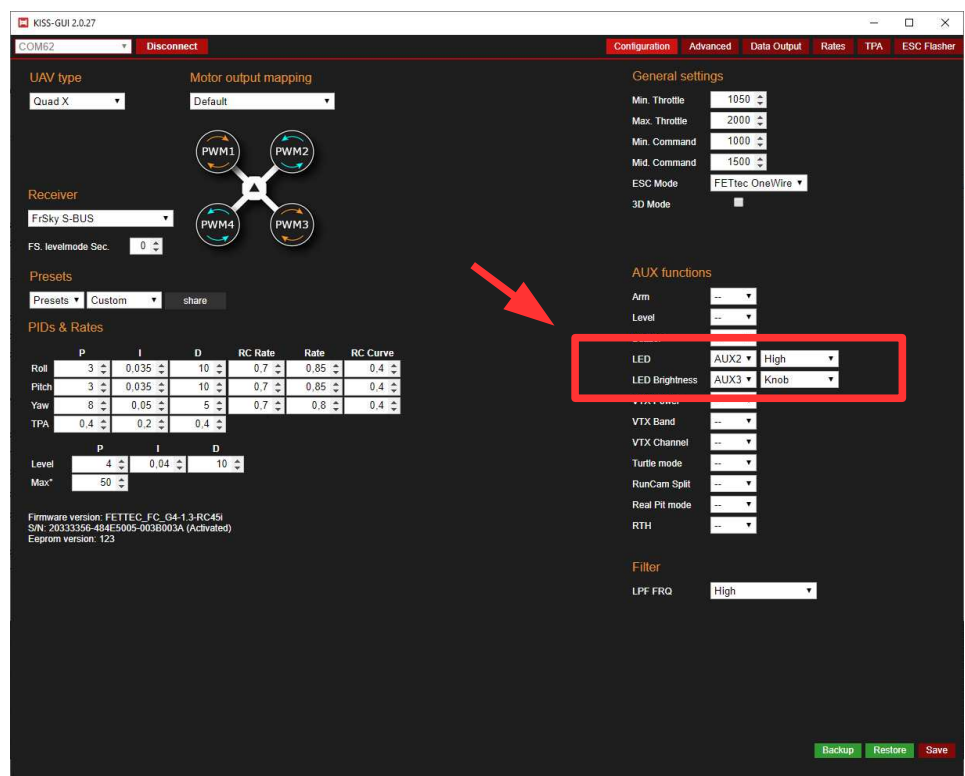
KISS-GUI 2.0.27

COM62 Disconnect

Configuration Advanced Data Output Rates TPA ESC Flasher

UAV type
Quad X

Motor output mapping
Default

PWM1 PWM2 PWM4 PWM3

Receiver
FrSky S-BUS

FS. levelmode Sec. 0

Presets
Presets Custom share

PIDs & Rates

| | P | I | D | RC Rate | Rate | RC Curve |
|---|---|---|---|---|---|---|
| Roll | 3 | 0,035 | 10 | 0,7 | 0,85 | 0,4 |
| Pitch | 3 | 0,035 | 10 | 0,7 | 0,85 | 0,4 |
| Yaw | 8 | 0,05 | 5 | 0,7 | 0,8 | 0,4 |
| TPA | 0,4 | 0,2 | 0,4 | | | |

| | P | I | D |
|---|---|---|---|
| Level | 4 | 0,04 | 10 |
| Max° | 50 | | |

Firmware version: FETTEC_FC_G4-1.3-RC45i
S/N: 20333356-484E5005-003B003A (Activated)
Eeprom version: 123

General settings
Min. Throttle 1050
Max. Throttle 2000
Min. Command 1000
Mid. Command 1500
ESC Mode FETtec OneWire
3D Mode

AUX functions
Arm --
Level --
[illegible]
LED AUX2 High
LED Brightness AUX3 Knob
VTX Power
VTX Band --
VTX Channel --
Turtle mode --
RunCam Split --
Real Pit mode --
RTH --

Filter
LPF FRQ High

Backup Restore Save